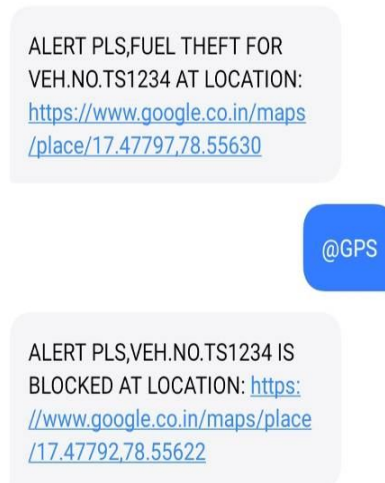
ALERT PLS,FUEL THEFT FOR VEH.NO.TS1234 AT LOCATION: https://www.google.co.in/maps/place/17.47797,78.55630

@GPS

ALERT PLS,VEH.NO.TS1234 IS BLOCKED AT LOCATION: https://www.google.co.in/maps/place/17.47792,78.55622